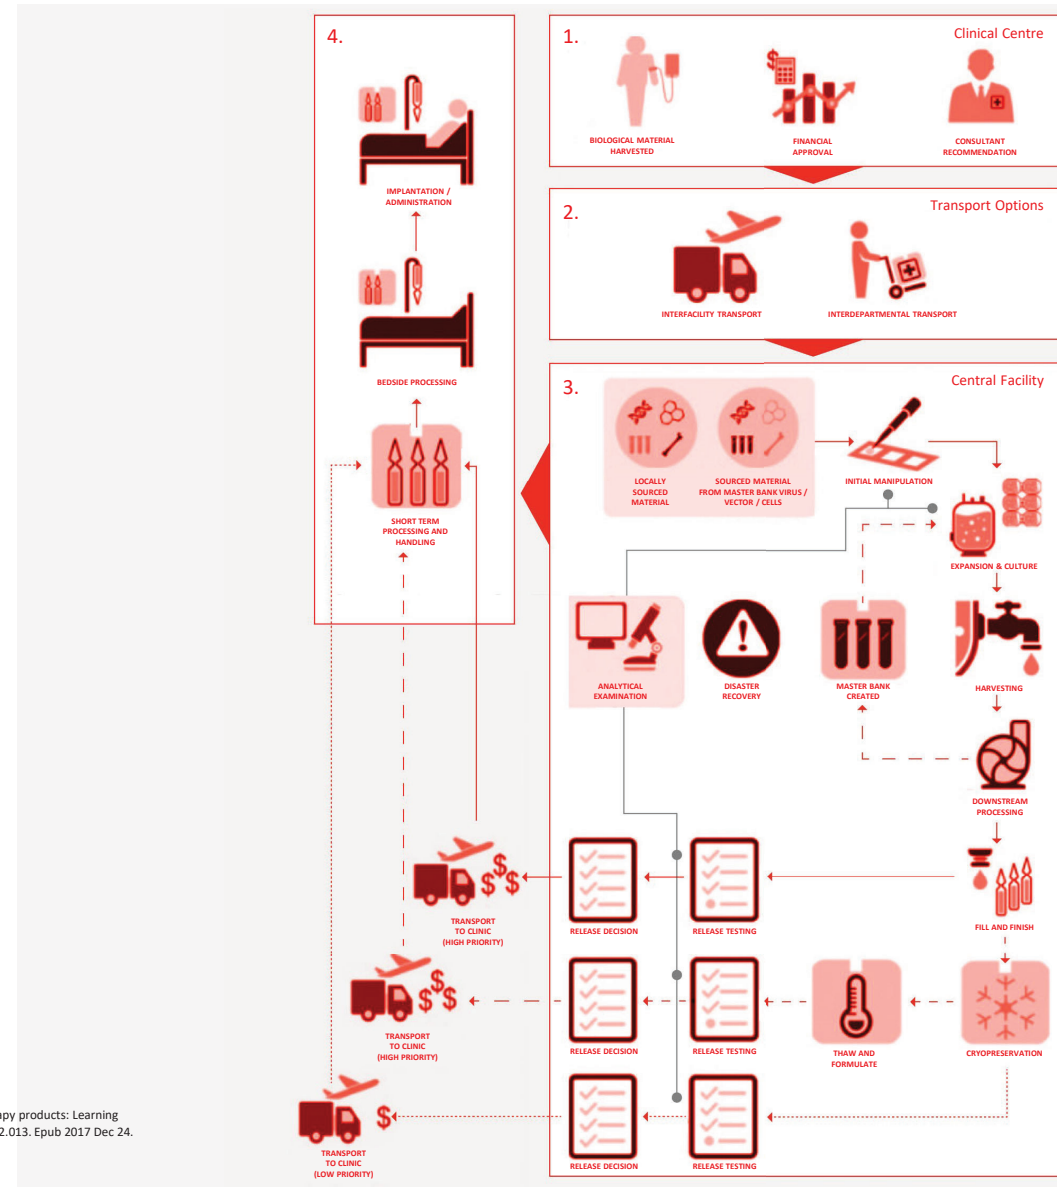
4.

IMPLANTATION / ADMINISTRATION

BEDSIDE PROCESSING

SHORT TERM PROCESSING AND HANDLING

1.

Clinical Centre

BIOLOGICAL MATERIAL HARVESTED

FINANCIAL APPROVAL

CONSULTANT RECOMMENDATION

2.

Transport Options

INTERFACILITY TRANSPORT

INTERDEPARTMENTAL TRANSPORT

3.

Central Facility

LOCALLY SOURCED MATERIAL

SOURCED MATERIAL FROM MASTER BANK VIRUS / VECTOR / CELLS

INITIAL MANIPULATION

EXPANSION & CULTURE

ANALYTICAL EXAMINATION

DISASTER RECOVERY

MASTER BANK CREATED

HARVESTING

DOWNSTREAM PROCESSING

TRANSPORT TO CLINIC (HIGH PRIORITY)

RELEASE DECISION

RELEASE TESTING

FILL AND FINISH

TRANSPORT TO CLINIC (HIGH PRIORITY)

RELEASE DECISION

RELEASE TESTING

THAW AND FORMULATE

CRYOPRESERVATION

TRANSPORT TO CLINIC (LOW PRIORITY)

RELEASE DECISION

RELEASE TESTING

apy products: Learning
2.013. Epub 2017 Dec 24.